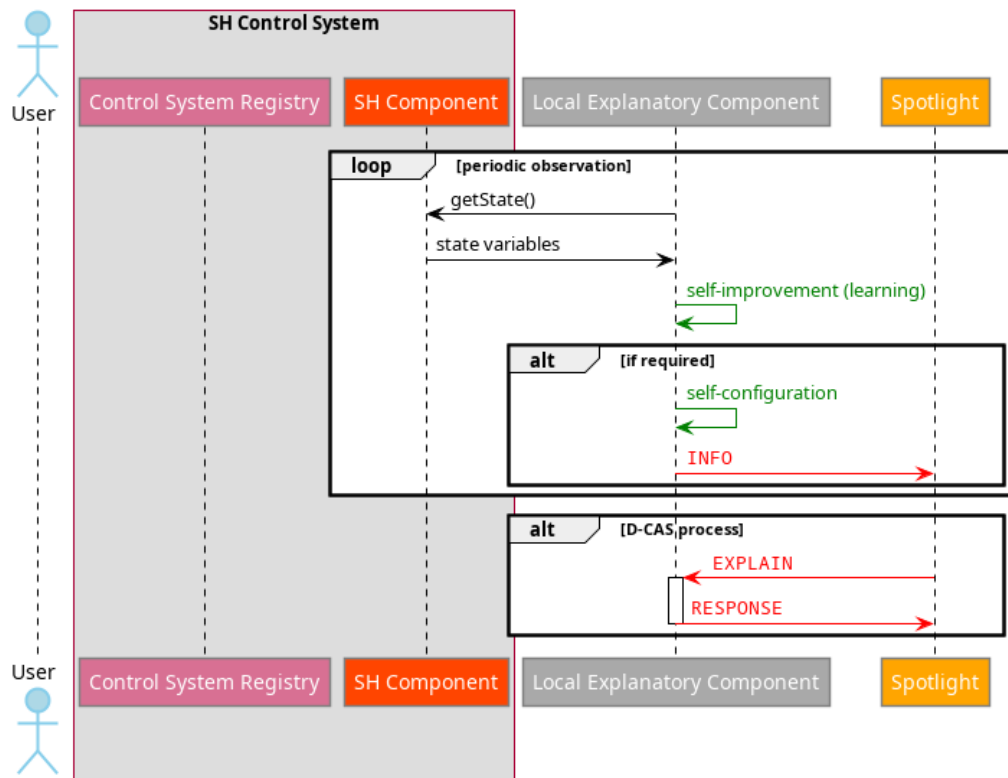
User

SH Control System

Control System Registry

SH Component

Local Explanatory Component

Spotlight

loop [periodic observation]

getState()

state variables

self-improvement (learning)

alt [if required]

self-configuration

INFO

alt [D-CAS process]

EXPLAIN

RESPONSE

User

Control System Registry

SH Component

Local Explanatory Component

Spotlight